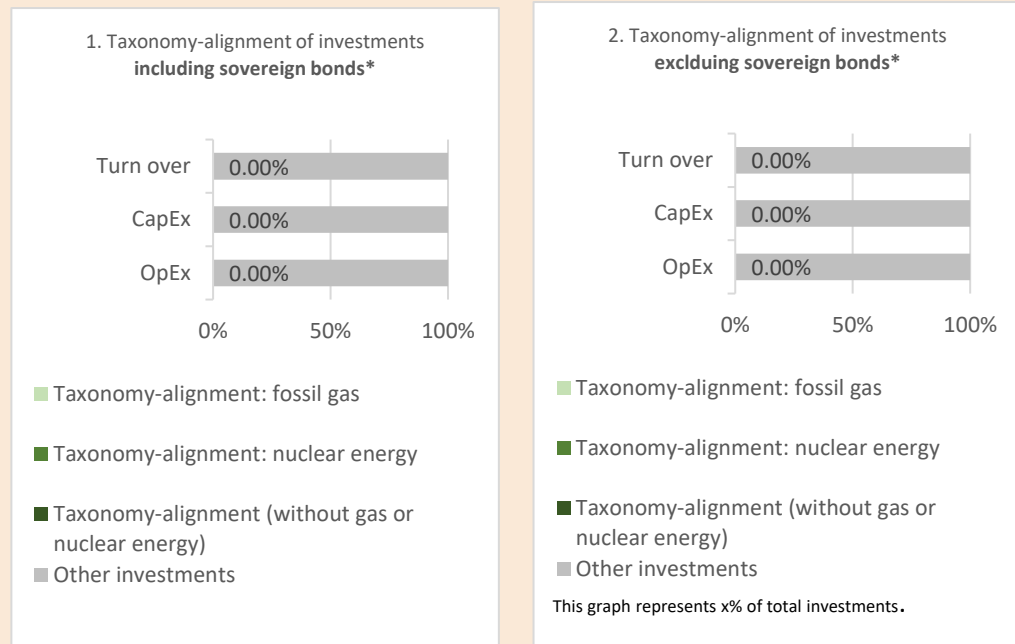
1. Taxonomy-alignment of investments **including sovereign bonds***

Turn over 0.00%
CapEx 0.00%
OpEx 0.00%

0% 50% 100%

Taxonomy-alignment: fossil gas

Taxonomy-alignment: nuclear energy

Taxonomy-alignment (without gas or nuclear energy)

Other investments

2. Taxonomy-alignment of investments **exclduing sovereign bonds***

Turn over 0.00%
CapEx 0.00%
OpEx 0.00%

0% 50% 100%

Taxonomy-alignment: fossil gas

Taxonomy-alignment: nuclear energy

Taxonomy-alignment (without gas or nuclear energy)

Other investments

This graph represents x% of total investments.